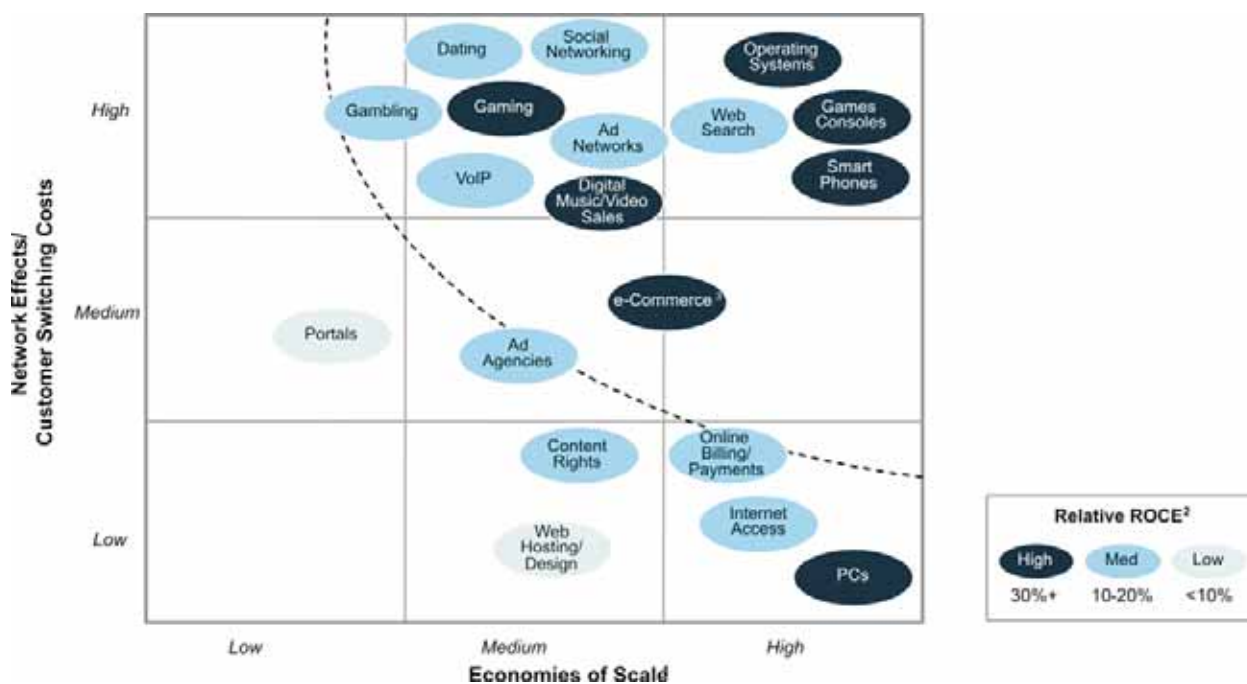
Network Effects/
Customer Switching Costs

High

Dating

Social Networking

Operating Systems

Gambling

Gaming

Ad Networks

Web Search

Games Consoles

VoIP

Digital Music/Video Sales

Smart Phones

Medium

e-Commerce $^3$

Portals

Ad Agencies

Content Rights

Online Billing/ Payments

Low

Internet Access

Web Hosting/ Design

PCs

Low

Medium

High

Economies of Scald

Relative ROCE$^2$

High
30%+

Med
10-20%

Low
<10%